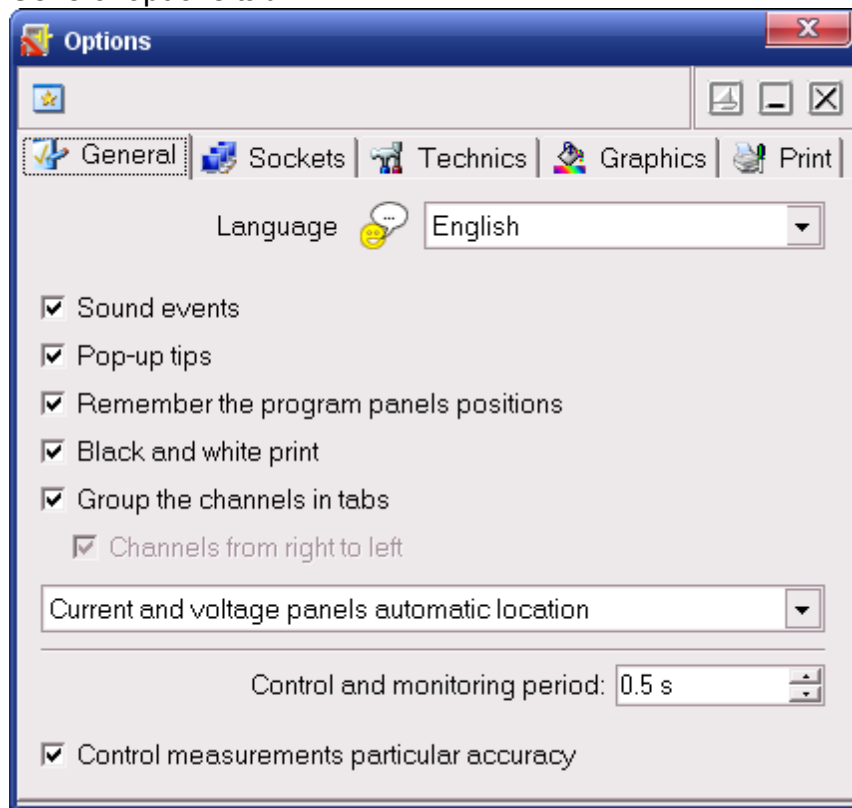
Options

General | Sockets | Technics | Graphics | Print

Language English

☑ Sound events
☑ Pop-up tips
☑ Remember the program panels positions
☑ Black and white print
☑ Group the channels in tabs
☑ Channels from right to left

Current and voltage panels automatic location

Control and monitoring period: 0.5 s

☑ Control measurements particular accuracy